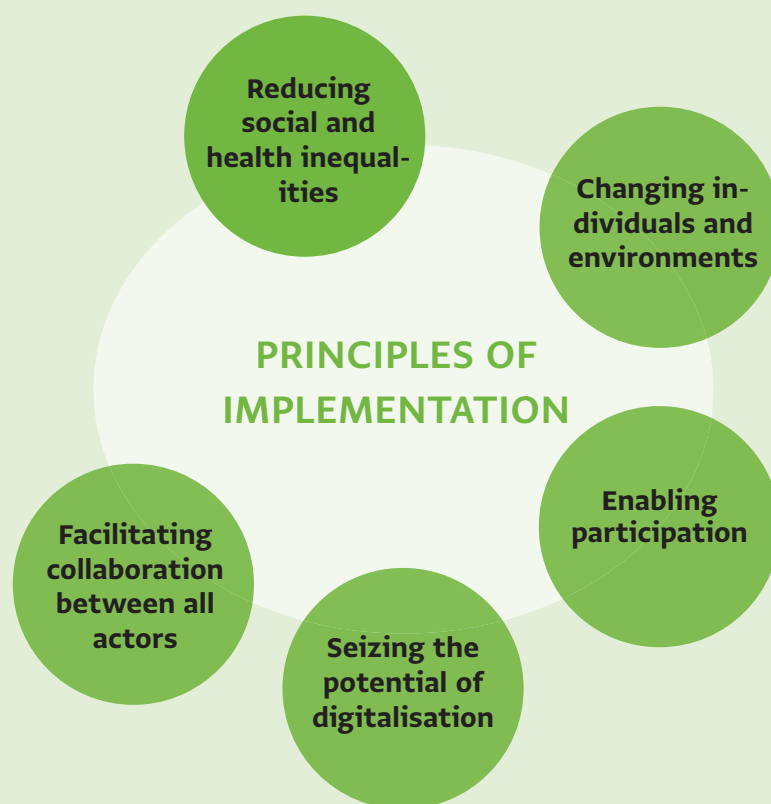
PRINCIPLES OF IMPLEMENTATION

Reducing social and health inequalities

Changing individuals and environments

Enabling participation

Seizing the potential of digitalisation

Facilitating collaboration between all actors